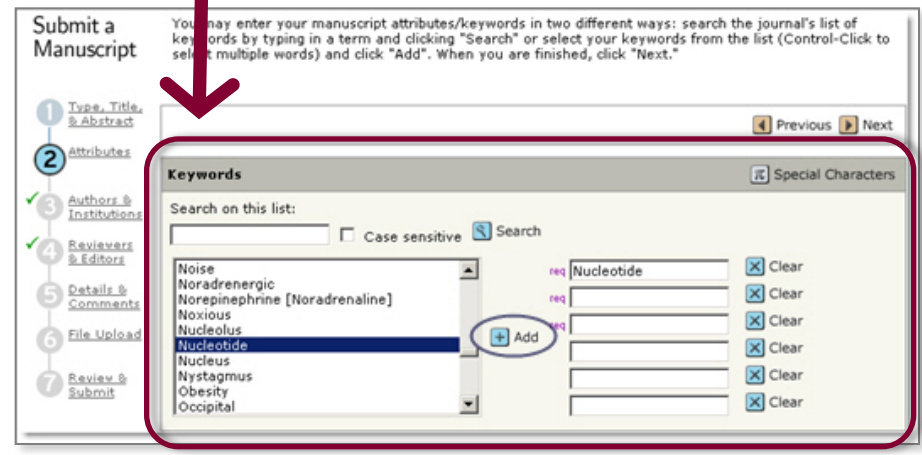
Submit a Manuscript

You may enter your manuscript attributes/keywords in two different ways: search the journal's list of keywords by typing in a term and clicking "Search" or select your keywords from the list (Control-Click to select multiple words) and click "Add". When you are finished, click "Next."

1 Type, Title, & Abstract
2 Attributes
3 Authors & Institutions
4 Reviewers & Editors
5 Details & Comments
6 File Upload
7 Review & Submit

Previous Next

Keywords

Special Characters

Search on this list:

Case sensitive Search

Noise
Noradrenergic
Norepinephrine [Noradrenaline]
Noxious
Nucleolus
Nucleotide
Nucleus
Nystagmus
Obesity
Occipital

Add

req Nucleotide Clear
req Clear
req Clear
Clear
Clear
Clear